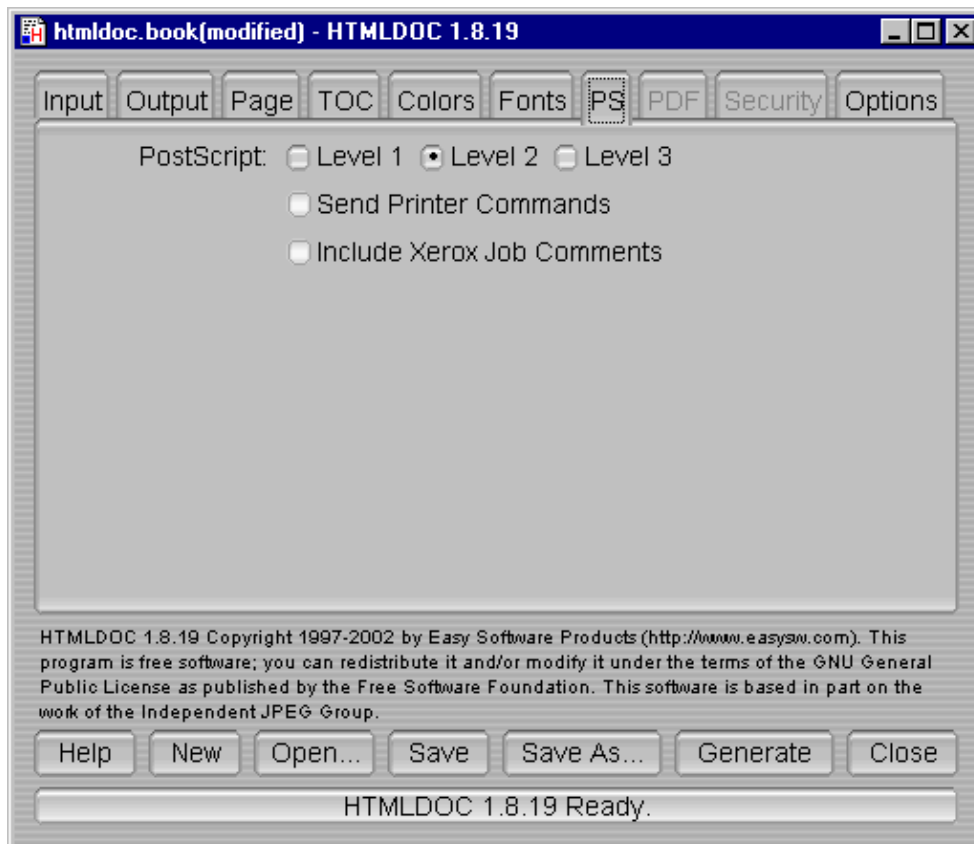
htmldoc.book(modified) - HTMLDOC 1.8.19

Input Output Page TOC Colors Fonts PS PDF Security Options

PostScript: Level 1 Level 2 Level 3

Send Printer Commands

Include Xerox Job Comments

HTMLDOC 1.8.19 Copyright 1997-2002 by Easy Software Products (http://www.easysw.com). This program is free software; you can redistribute it and/or modify it under the terms of the GNU General Public License as published by the Free Software Foundation. This software is based in part on the work of the Independent JPEG Group.

Help New Open... Save Save As... Generate Close

HTMLDOC 1.8.19 Ready.